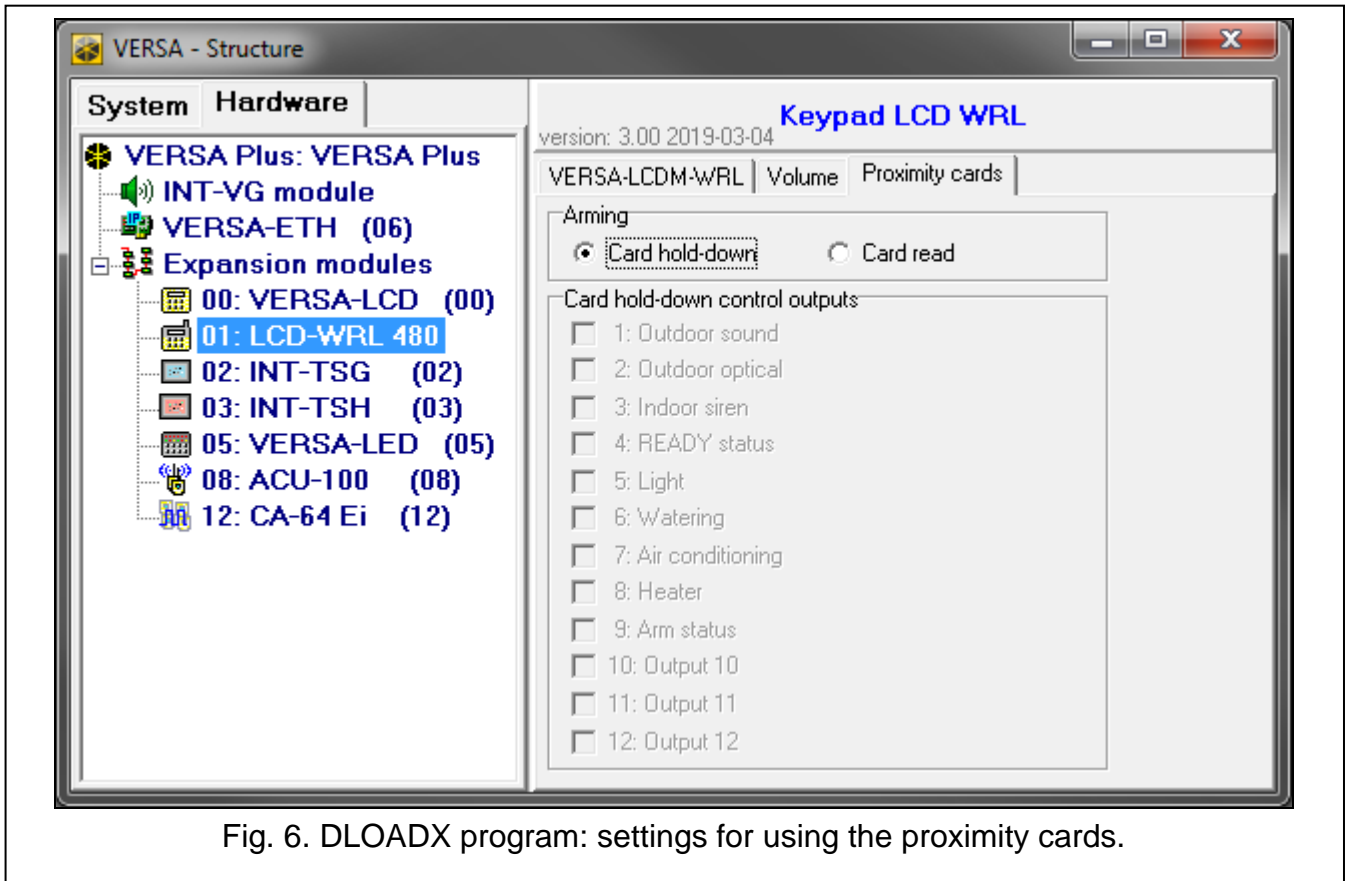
VERSA - Structure

System Hardware

VERSA Plus: VERSA Plus
INT-VG module
VERSA-ETH (06)
Expansion modules
00: VERSA-LCD (00)
01: LCD-WRL 480
02: INT-TSG (02)
03: INT-TSH (03)
05: VERSA-LED (05)
08: ACU-100 (08)
12: CA-64 Ei (12)

version: 3.00 2019-03-04
Keypad LCD WRL

VERSA-LCDM-WRL | Volume | Proximity cards

Arming
Card hold-down
Card read

Card hold-down control outputs
1: Outdoor sound
2: Outdoor optical
3: Indoor siren
4: READY status
5: Light
6: Watering
7: Air conditioning
8: Heater
9: Arm status
10: Output 10
11: Output 11
12: Output 12

Fig. 6. DLOADX program: settings for using the proximity cards.